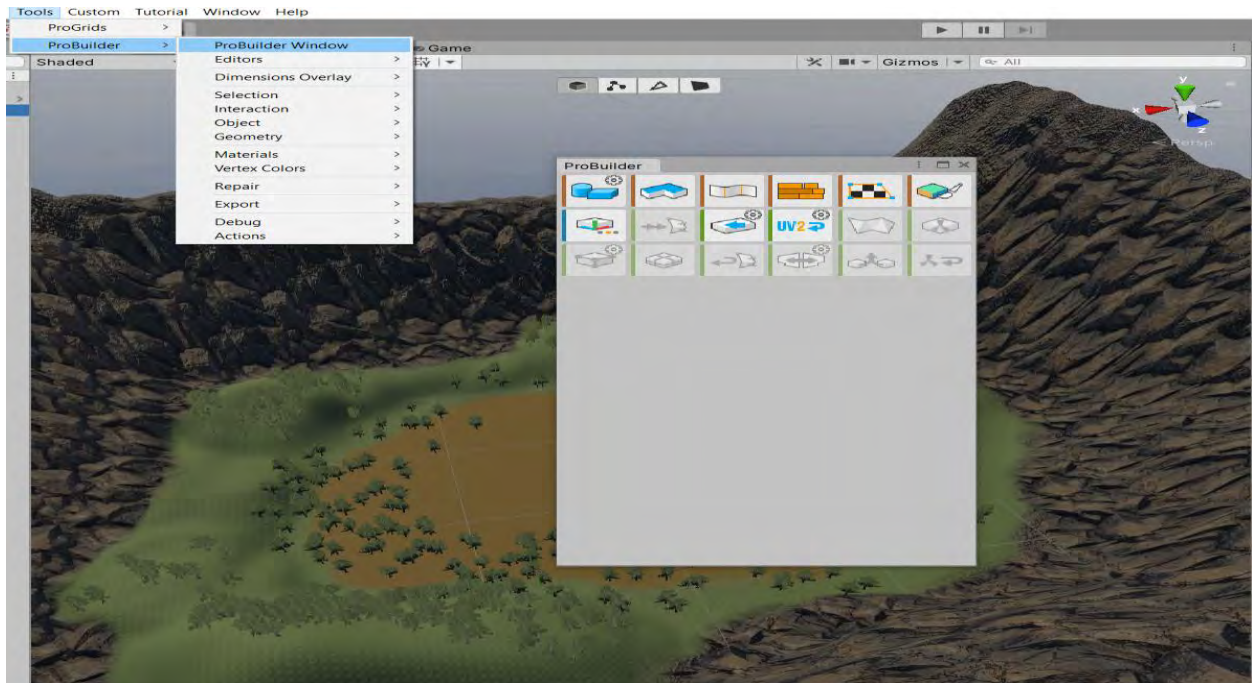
Tools Custom Tutorial Window Help

ProGrids >
ProBuilder >

ProBuilder Window
Editors >
Dimensions Overlay >
Selection >
Interaction >
Object >
Geometry >
Materials >
Vertex Colors >
Repair >
Export >
Debug >
Actions >

Game
Shaded
Gizmos
All
y
x
z
Persp

ProBuilder
UV2